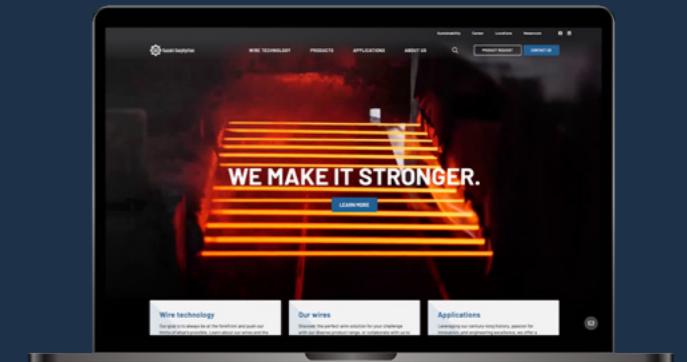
Sustainability Career Locations Resources

Suzuki Garphyttan

WIRE TECHNOLOGY PRODUCTS APPLICATIONS ABOUT US

PRODUCT REQUEST CONTACT US

WE MAKE IT STRONGER.

LEARN MORE

Wire technology
Our goal is to always be at the forefront and push our limits of what's possible. Learn about our wires and the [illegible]

Our wires
Discover the perfect wire solution for your challenge with our diverse product range, or collaborate with us to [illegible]

Applications
Leveraging our century-long history, passion for innovation, and engineering excellence, we offer a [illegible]